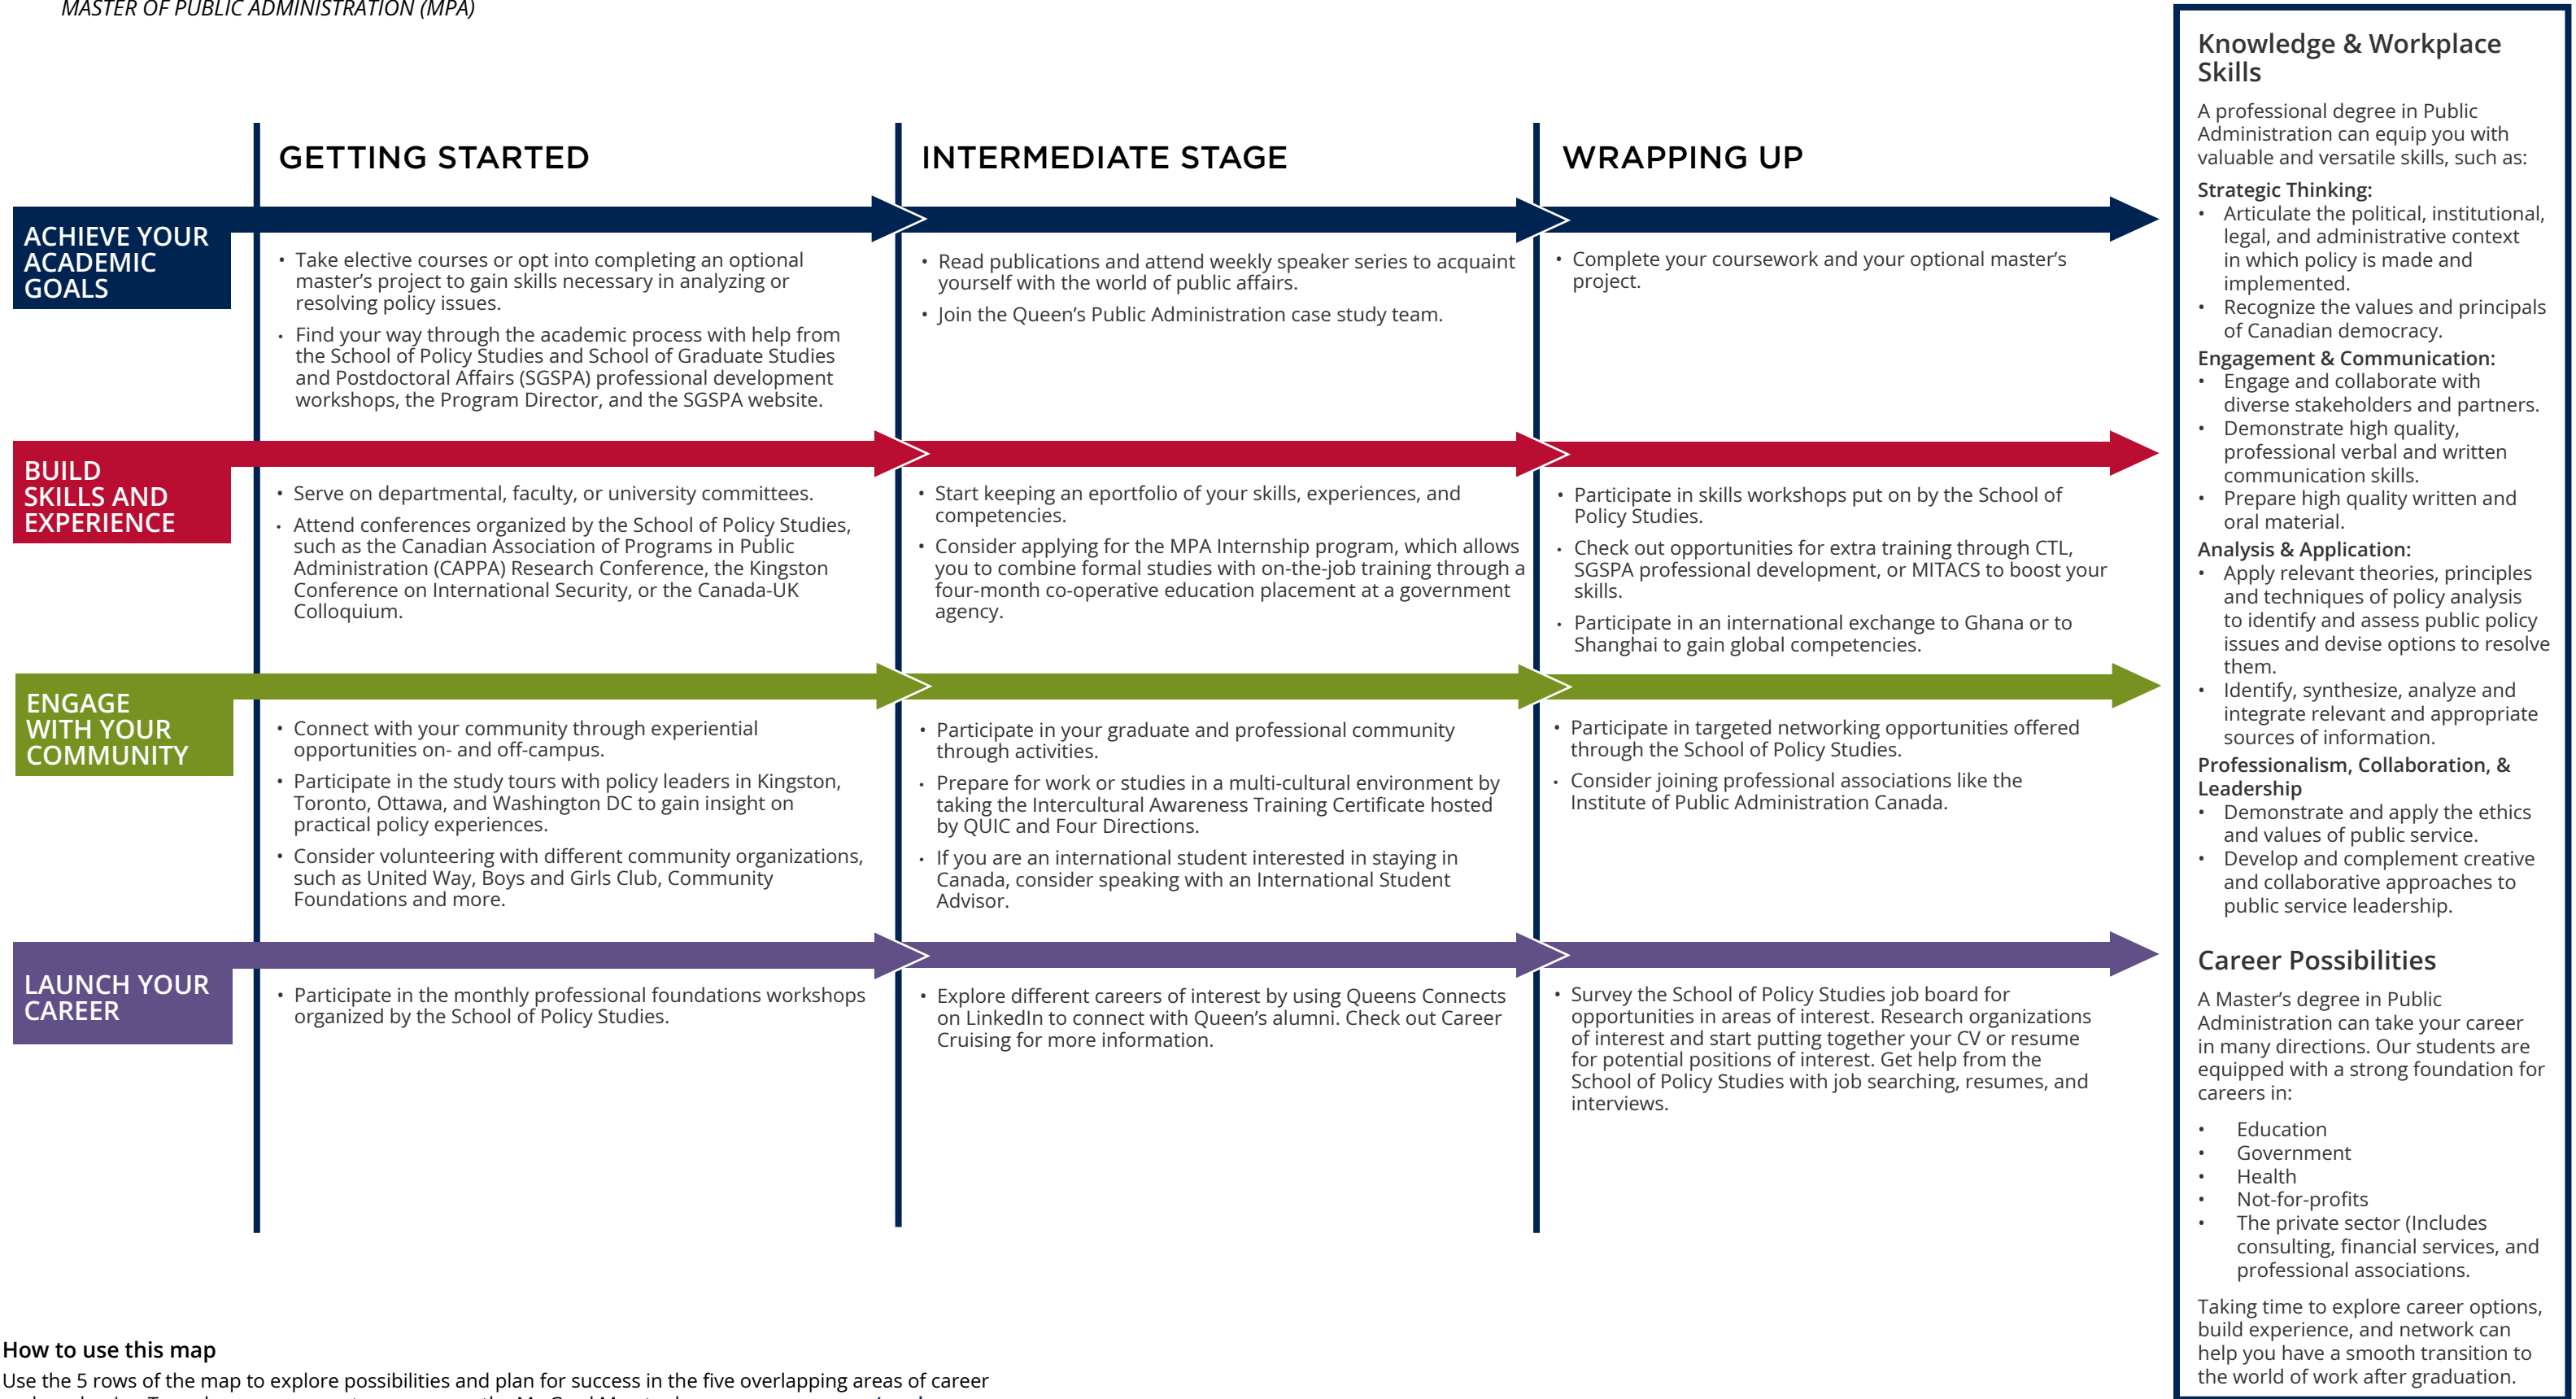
MASTER OF PUBLIC ADMINISTRATION (MPA)

GETTING STARTED

INTERMEDIATE STAGE

WRAPPING UP

ACHIEVE YOUR ACADEMIC GOALS

• Take elective courses or opt into completing an optional master's project to gain skills necessary in analyzing or resolving policy issues.
• Find your way through the academic process with help from the School of Policy Studies and School of Graduate Studies and Postdoctoral Affairs (SGSPA) professional development workshops, the Program Director, and the SGSPA website.

• Read publications and attend weekly speaker series to acquaint yourself with the world of public affairs.
• Join the Queen's Public Administration case study team.

• Complete your coursework and your optional master's project.

BUILD SKILLS AND EXPERIENCE

• Serve on departmental, faculty, or university committees.
• Attend conferences organized by the School of Policy Studies, such as the Canadian Association of Programs in Public Administration (CAPPA) Research Conference, the Kingston Conference on International Security, or the Canada-UK Colloquium.

• Start keeping an eportfolio of your skills, experiences, and competencies.
• Consider applying for the MPA Internship program, which allows you to combine formal studies with on-the-job training through a four-month co-operative education placement at a government agency.

• Participate in skills workshops put on by the School of Policy Studies.
• Check out opportunities for extra training through CTL, SGSPA professional development, or MITACS to boost your skills.
• Participate in an international exchange to Ghana or to Shanghai to gain global competencies.

ENGAGE WITH YOUR COMMUNITY

• Connect with your community through experiential opportunities on- and off-campus.
• Participate in the study tours with policy leaders in Kingston, Toronto, Ottawa, and Washington DC to gain insight on practical policy experiences.
• Consider volunteering with different community organizations, such as United Way, Boys and Girls Club, Community Foundations and more.

• Participate in your graduate and professional community through activities.
• Prepare for work or studies in a multi-cultural environment by taking the Intercultural Awareness Training Certificate hosted by QUIC and Four Directions.
• If you are an international student interested in staying in Canada, consider speaking with an International Student Advisor.

• Participate in targeted networking opportunities offered through the School of Policy Studies.
• Consider joining professional associations like the Institute of Public Administration Canada.

LAUNCH YOUR CAREER

• Participate in the monthly professional foundations workshops organized by the School of Policy Studies.

• Explore different careers of interest by using Queens Connects on LinkedIn to connect with Queen's alumni. Check out Career Cruising for more information.

• Survey the School of Policy Studies job board for opportunities in areas of interest. Research organizations of interest and start putting together your CV or resume for potential positions of interest. Get help from the School of Policy Studies with job searching, resumes, and interviews.

How to use this map
Use the 5 rows of the map to explore possibilities and plan for success in the five overlapping areas of career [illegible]

Knowledge & Workplace Skills

A professional degree in Public Administration can equip you with valuable and versatile skills, such as:

Strategic Thinking:
• Articulate the political, institutional, legal, and administrative context in which policy is made and implemented.
• Recognize the values and principals of Canadian democracy.

Engagement & Communication:
• Engage and collaborate with diverse stakeholders and partners.
• Demonstrate high quality, professional verbal and written communication skills.
• Prepare high quality written and oral material.

Analysis & Application:
• Apply relevant theories, principles and techniques of policy analysis to identify and assess public policy issues and devise options to resolve them.
• Identify, synthesize, analyze and integrate relevant and appropriate sources of information.

Professionalism, Collaboration, & Leadership
• Demonstrate and apply the ethics and values of public service.
• Develop and complement creative and collaborative approaches to public service leadership.

Career Possibilities

A Master's degree in Public Administration can take your career in many directions. Our students are equipped with a strong foundation for careers in:

• Education
• Government
• Health
• Not-for-profits
• The private sector (Includes consulting, financial services, and professional associations.

Taking time to explore career options, build experience, and network can help you have a smooth transition to the world of work after graduation.